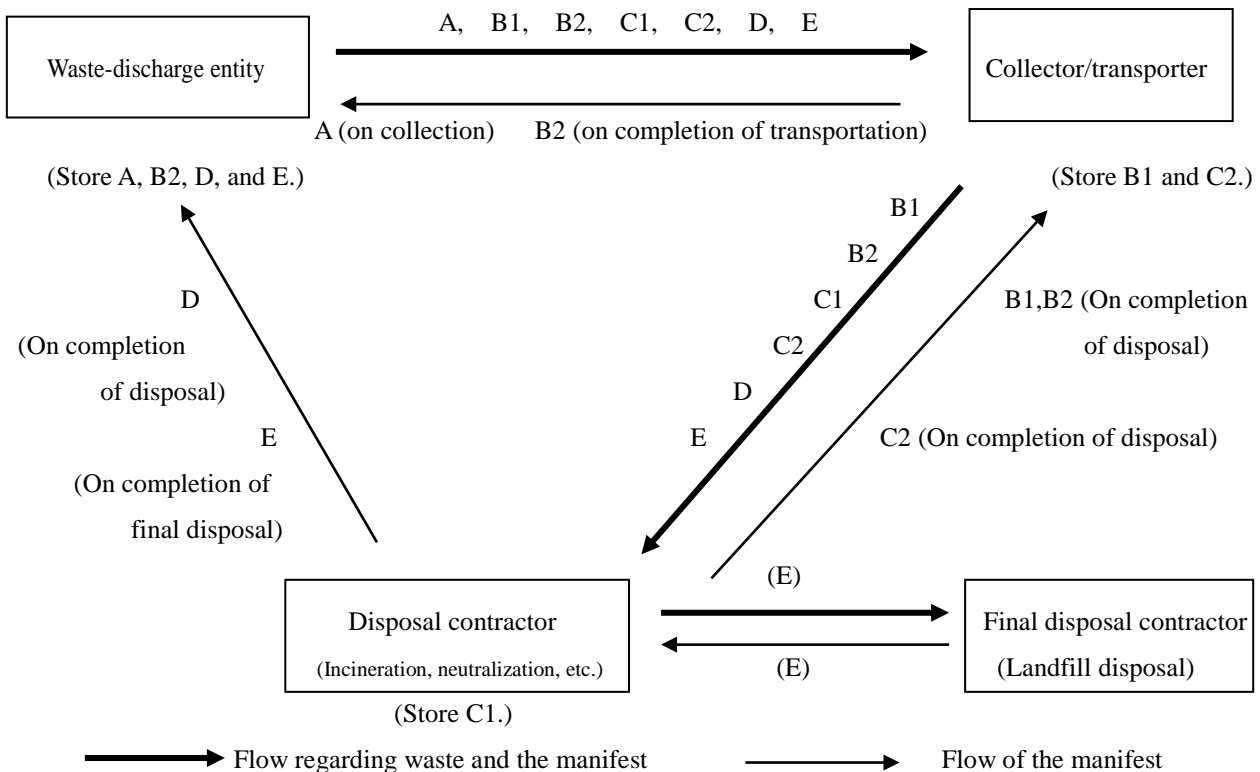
Waste-discharge entity

A, B1, B2, C1, C2, D, E

Collector/transporter

A (on collection) B2 (on completion of transportation)

(Store A, B2, D, and E.)

(Store B1 and C2.)

D
(On completion of disposal)
E
(On completion of final disposal)

B1
B2
C1
C2
D
E

B1,B2 (On completion of disposal)

C2 (On completion of disposal)

Disposal contractor
(Incineration, neutralization, etc.)

(E)

(E)

Final disposal contractor
(Landfill disposal)

(Store C1.)

Flow regarding waste and the manifest

Flow of the manifest